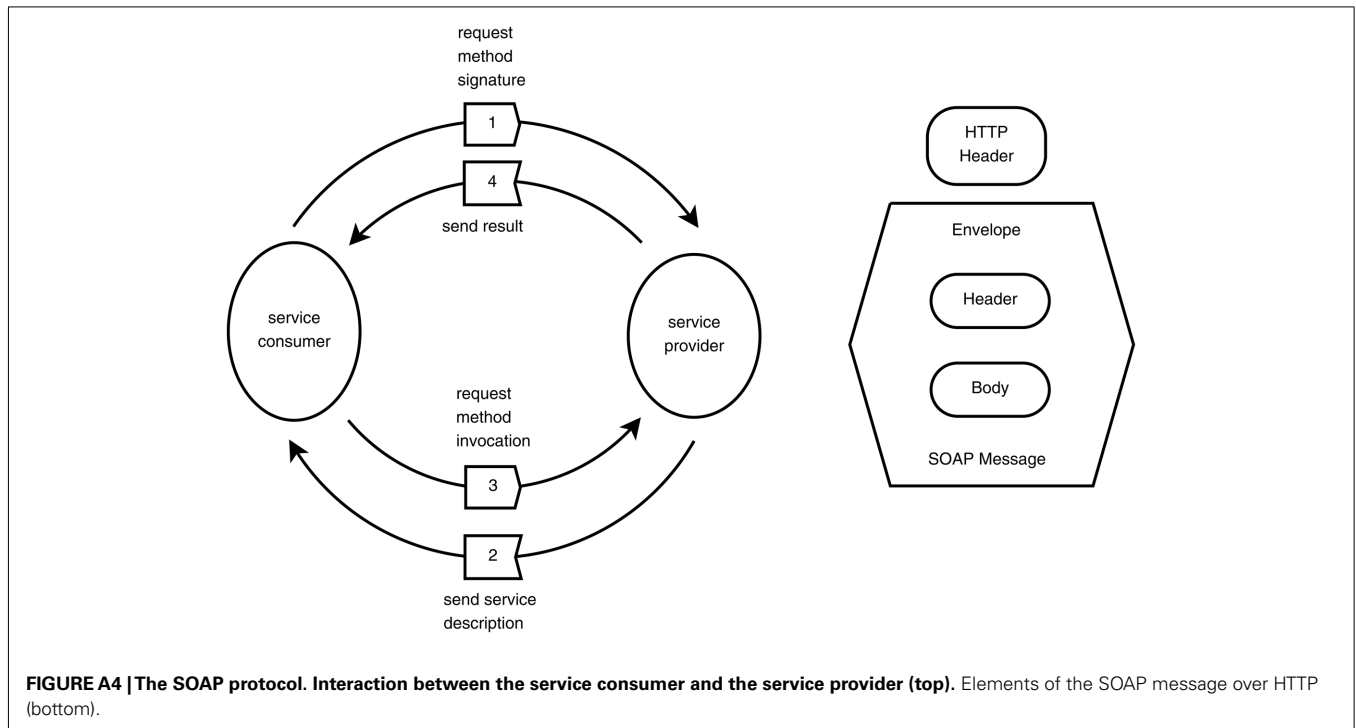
request method signature

1

4

send result

service consumer

service provider

request method invocation

3

2

send service description

HTTP Header

Envelope

Header

Body

SOAP Message

**FIGURE A4 | The SOAP protocol. Interaction between the service consumer and the service provider (top).** Elements of the SOAP message over HTTP (bottom).